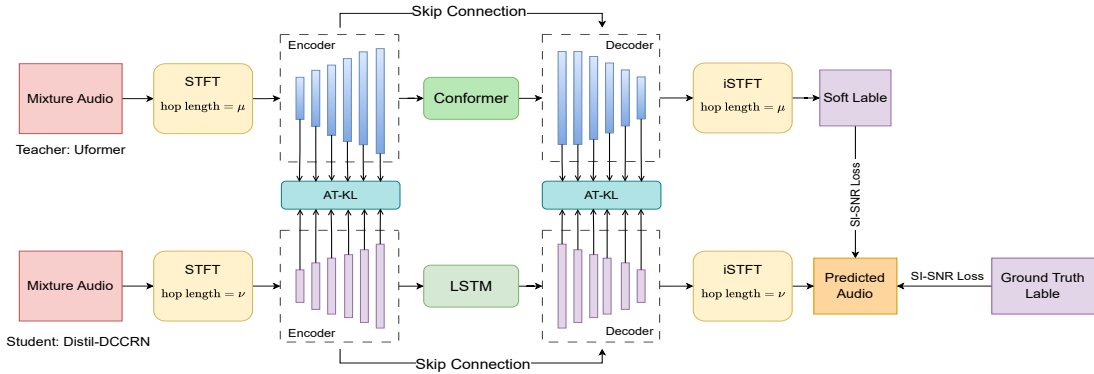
Skip Connection

Encoder

Decoder

Mixture Audio

STFT
hop length $= \mu$

Conformer

iSTFT
hop length $= \mu$

Soft Lable

Teacher: Uformer

AT-KL

AT-KL

SI-SNR Loss

Mixture Audio

STFT
hop length $= \nu$

LSTM

iSTFT
hop length $= \nu$

Predicted Audio

SI-SNR Loss

Ground Truth Lable

Encoder

Decoder

Student: Distil-DCCRN

Skip Connection